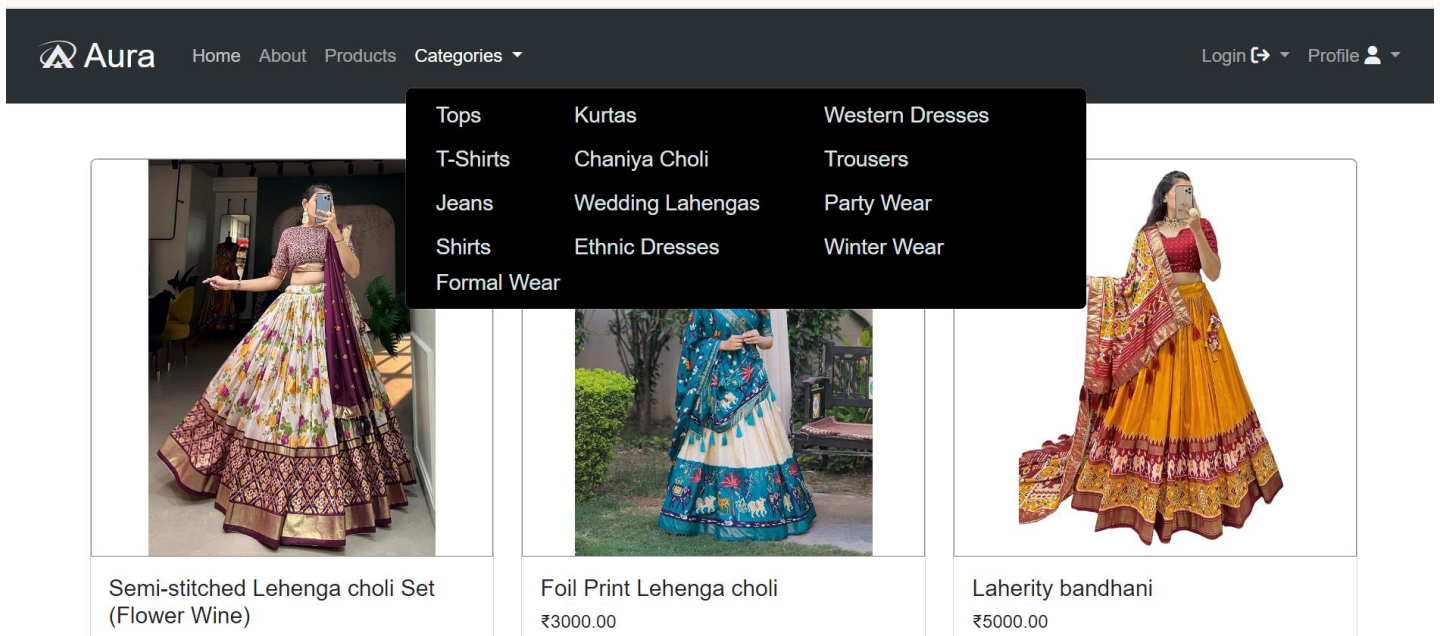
Aura Home About Products Categories

Login Profile

| Tops | Kurtas | Western Dresses |
|---|---|---|
| T-Shirts | Chaniya Choli | Trousers |
| Jeans | Wedding Lahengas | Party Wear |
| Shirts | Ethnic Dresses | Winter Wear |
| Formal Wear | | |

Semi-stitched Lehenga choli Set (Flower Wine)

Foil Print Lehenga choli
₹3000.00

Laherity bandhani
₹5000.00